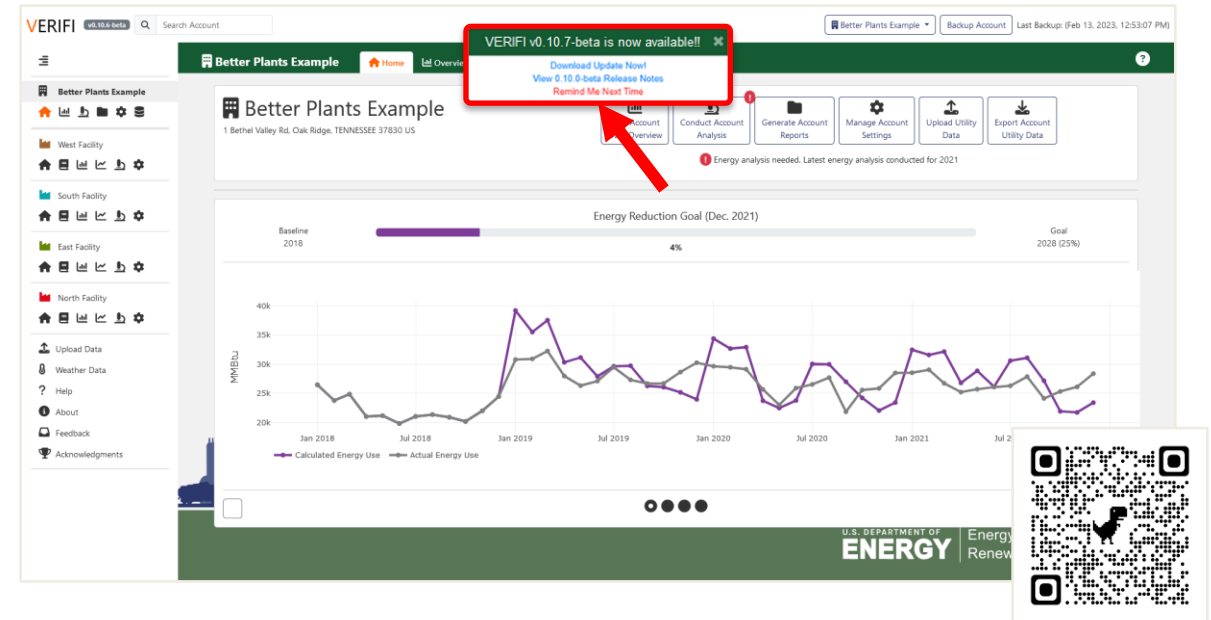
VERIFI v0.10.6-beta Search Account

Better Plants Example Backup Account Last Backup: (Feb 13, 2023, 12:53:07 PM)

VERIFI v0.10.7-beta is now available!!
Download Update Now!
View 0.10.0-beta Release Notes
Remind Me Next Time

Better Plants Example
West Facility
South Facility
East Facility
North Facility
Upload Data
Weather Data
Help
About
Feedback
Acknowledgments

Better Plants Example Home Overvie

Better Plants Example
1 Bethel Valley Rd, Oak Ridge, TENNESSEE 37830 US

Account Overview
Conduct Account Analysis
Generate Account Reports
Manage Account Settings
Upload Utility Data
Export Account Utility Data

Energy analysis needed. Latest energy analysis conducted for 2021

Energy Reduction Goal (Dec. 2021)
Baseline 2018
4%
Goal 2028 (25%)

40k
35k
30k
25k
20k
MMBtu
Jan 2018 Jul 2018 Jan 2019 Jul 2019 Jan 2020 Jul 2020 Jan 2021 Jul 2
Calculated Energy Use Actual Energy Use

U.S. DEPARTMENT OF ENERGY Energy Renew